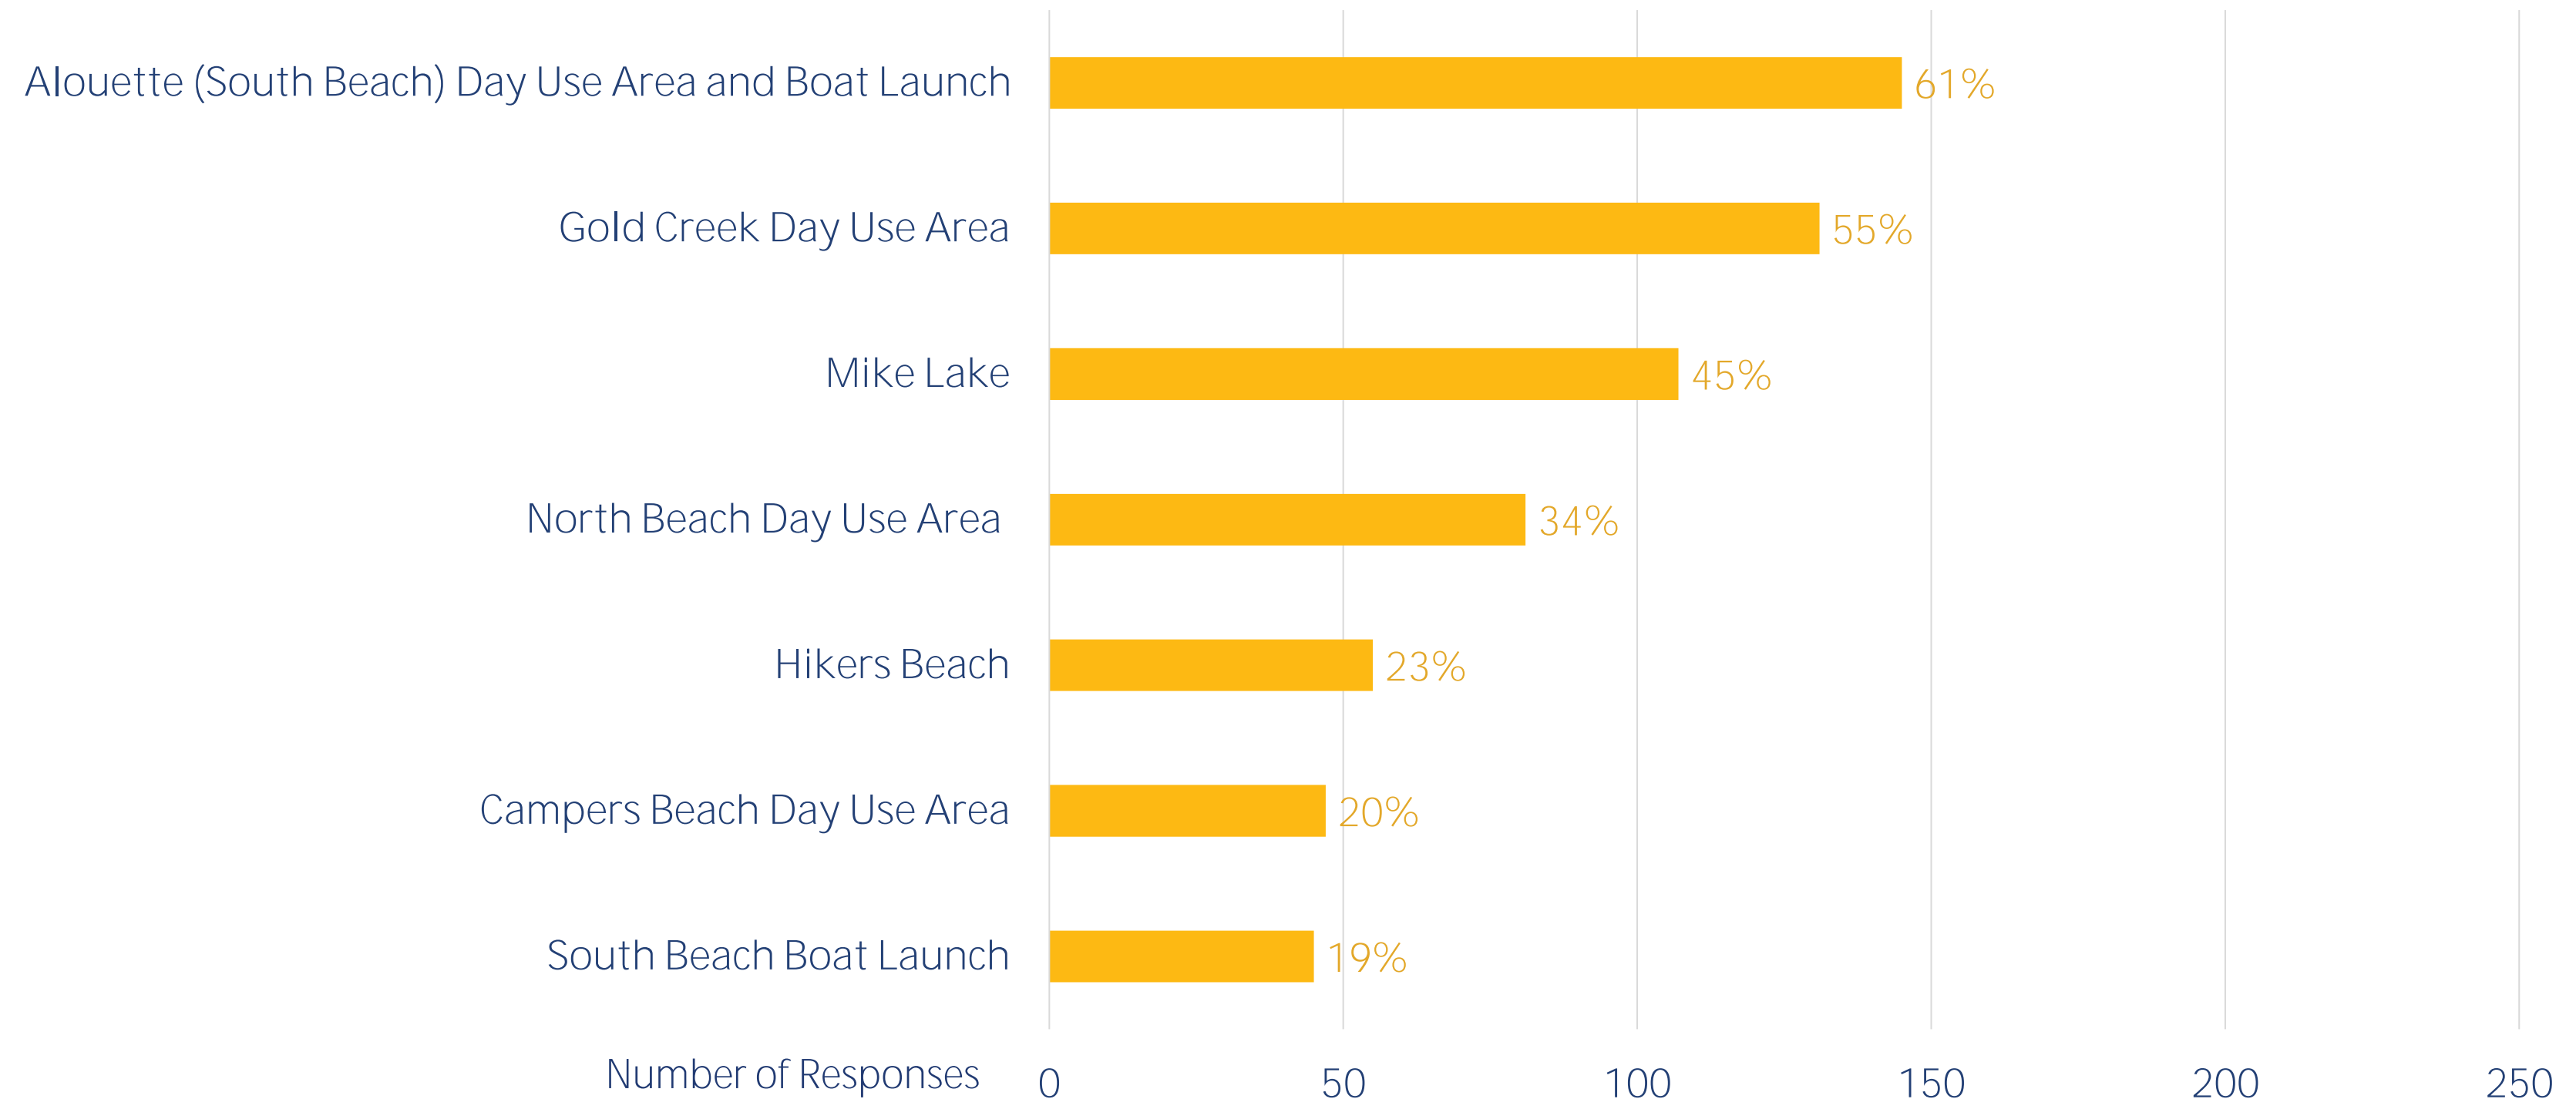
Alouette (South Beach) Day Use Area and Boat Launch 61%

Gold Creek Day Use Area 55%

Mike Lake 45%

North Beach Day Use Area 34%

Hikers Beach 23%

Campers Beach Day Use Area 20%

South Beach Boat Launch 19%

Number of Responses 0 50 100 150 200 250